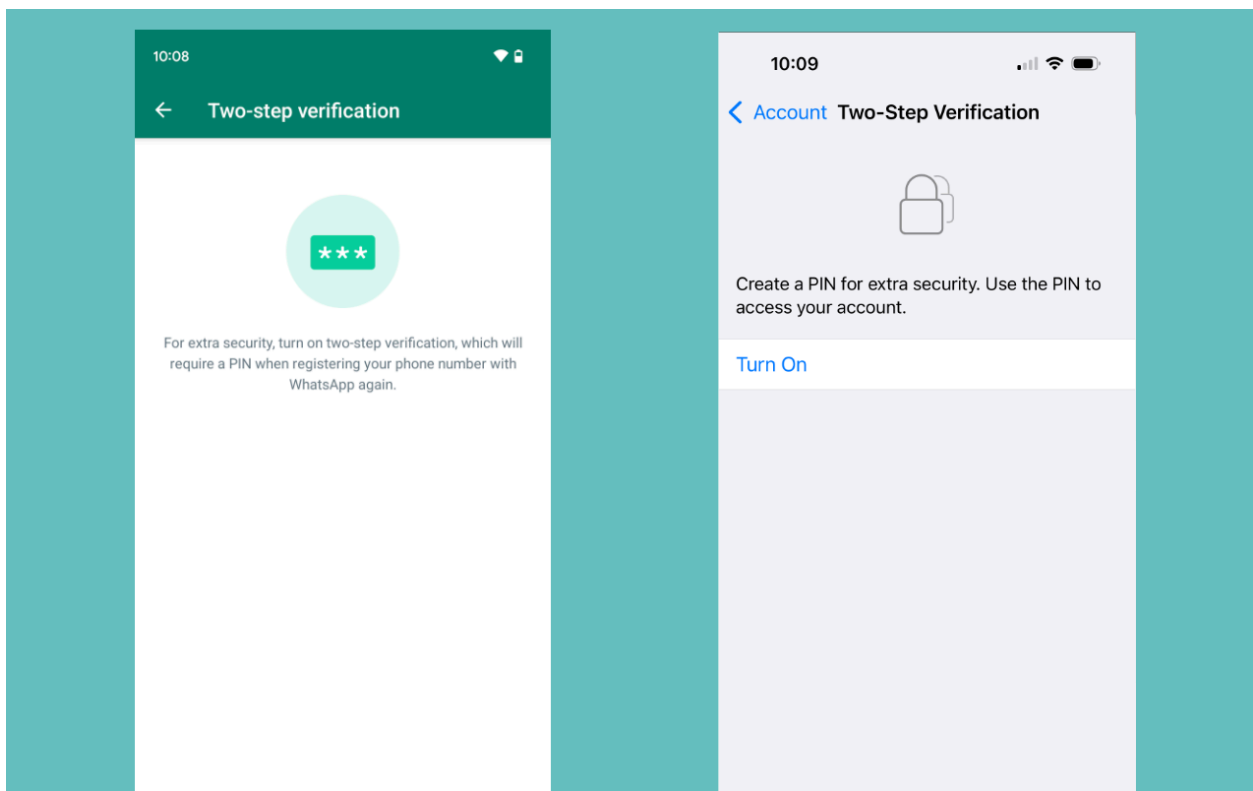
10:08

Two-step verification

***

For extra security, turn on two-step verification, which will require a PIN when registering your phone number with WhatsApp again.

10:09

Account Two-Step Verification

Create a PIN for extra security. Use the PIN to access your account.

Turn On